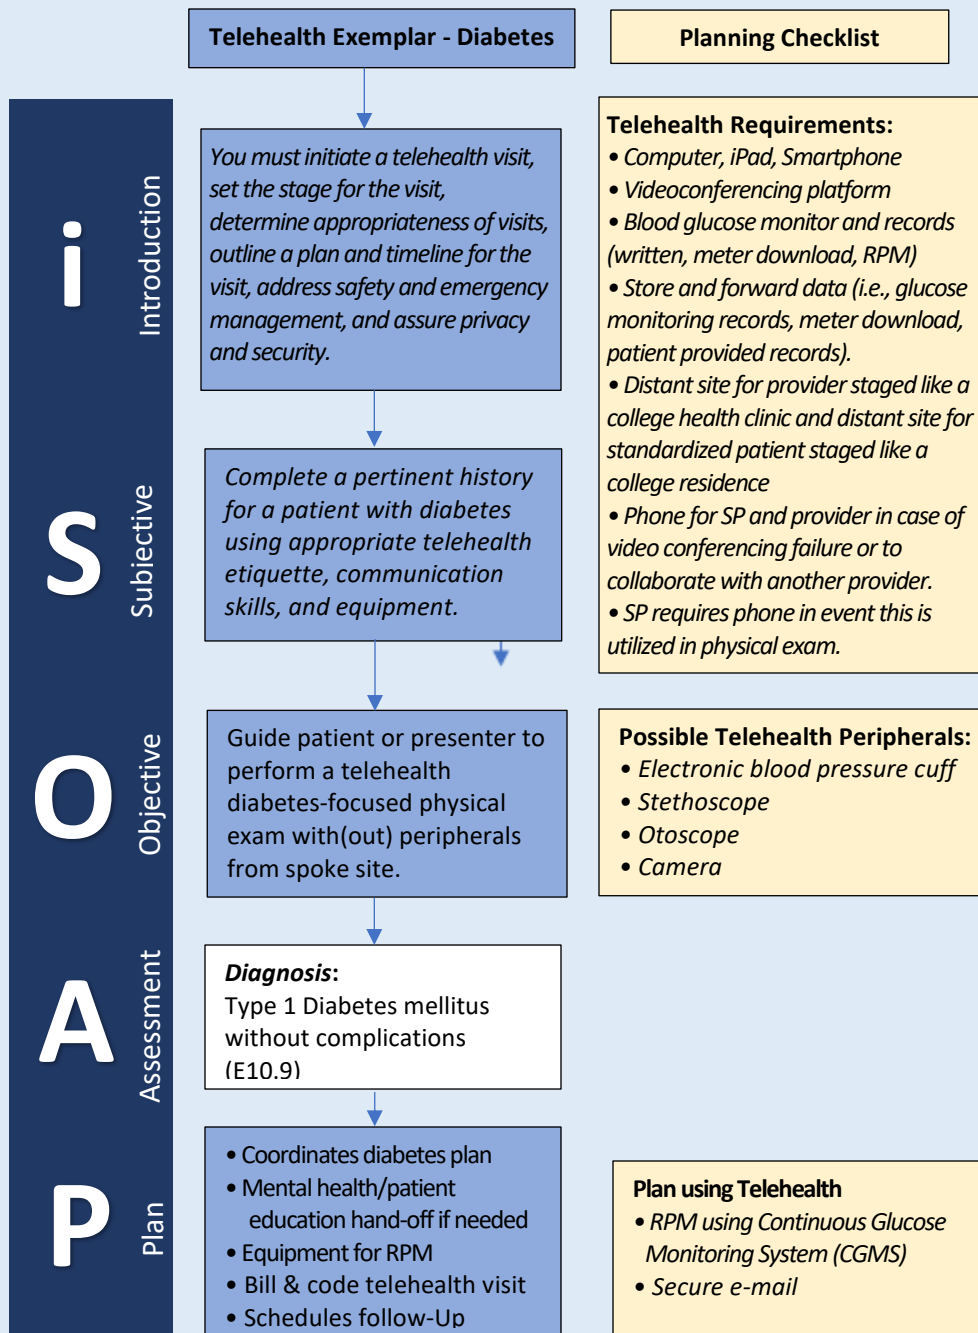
Telehealth Exemplar - Diabetes

Planning Checklist

i Introduction

You must initiate a telehealth visit, set the stage for the visit, determine appropriateness of visits, outline a plan and timeline for the visit, address safety and emergency management, and assure privacy and security.

Telehealth Requirements:
• Computer, iPad, Smartphone
• Videoconferencing platform
• Blood glucose monitor and records (written, meter download, RPM)
• Store and forward data (i.e., glucose monitoring records, meter download, patient provided records).
• Distant site for provider staged like a college health clinic and distant site for standardized patient staged like a college residence
• Phone for SP and provider in case of video conferencing failure or to collaborate with another provider.
• SP requires phone in event this is utilized in physical exam.

S Subjective

Complete a pertinent history for a patient with diabetes using appropriate telehealth etiquette, communication skills, and equipment.

O Objective

Guide patient or presenter to perform a telehealth diabetes-focused physical exam with(out) peripherals from spoke site.

Possible Telehealth Peripherals:
• Electronic blood pressure cuff
• Stethoscope
• Otoscope
• Camera

A Assessment

Diagnosis:
Type 1 Diabetes mellitus without complications (E10.9)

P Plan

• Coordinates diabetes plan
• Mental health/patient education hand-off if needed
• Equipment for RPM
• Bill & code telehealth visit
• Schedules follow-Up

Plan using Telehealth
• RPM using Continuous Glucose Monitoring System (CGMS)
• Secure e-mail